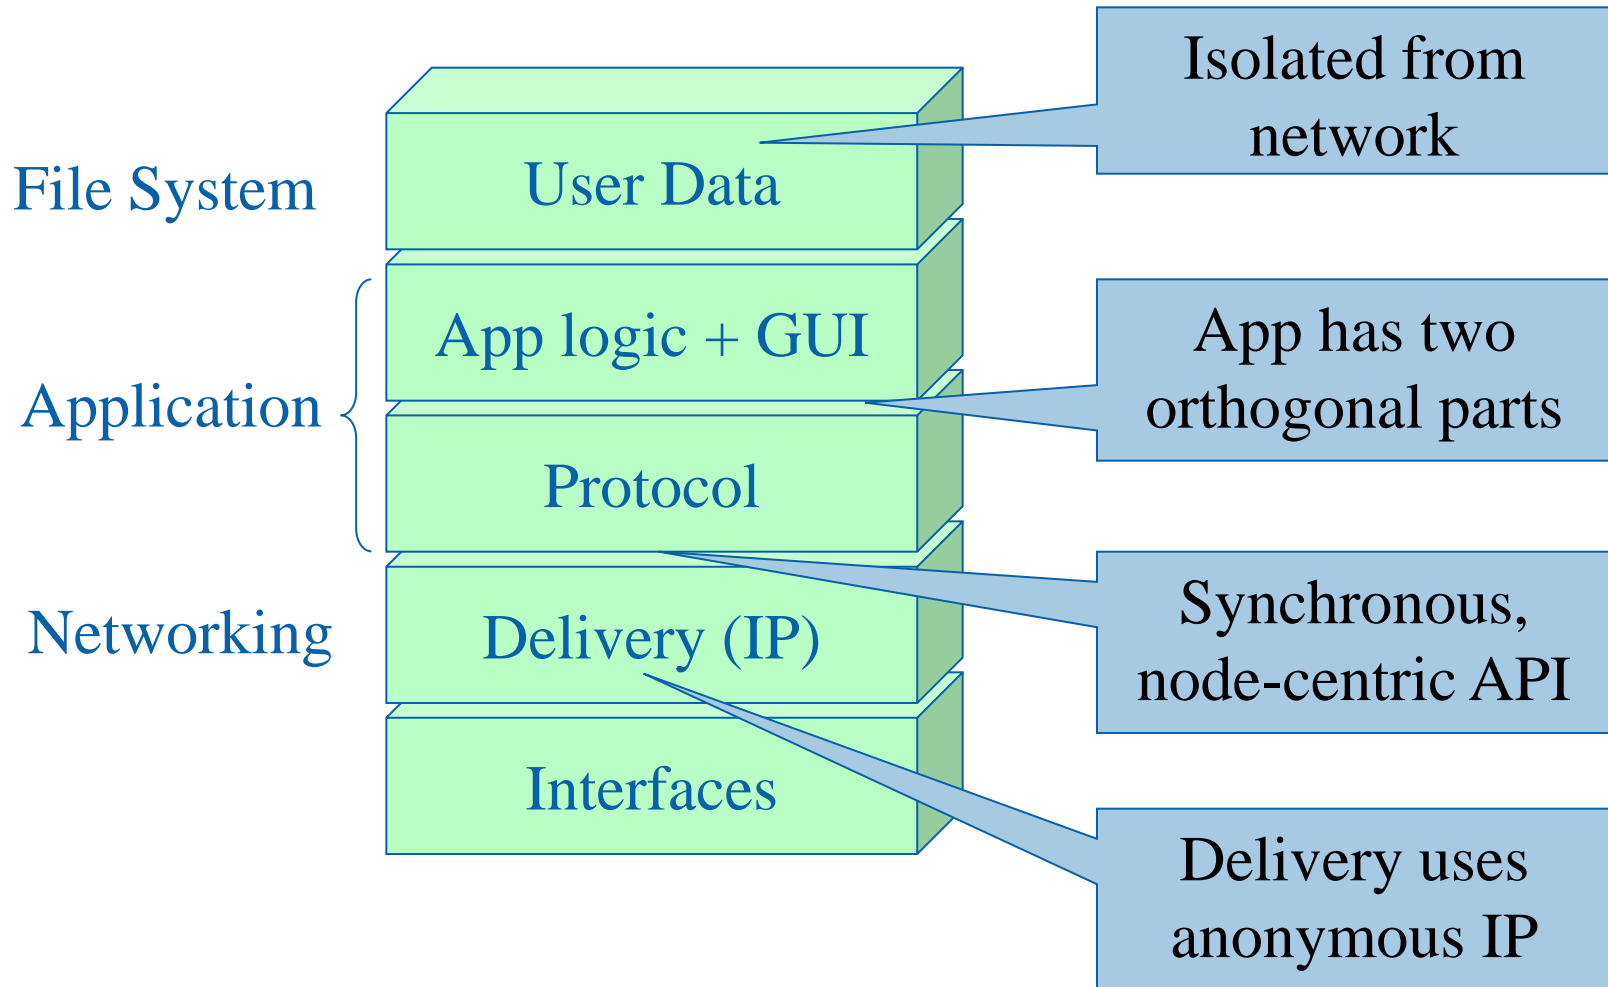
File System

Application

Networking

User Data

App logic + GUI

Protocol

Delivery (IP)

Interfaces

Isolated from network

App has two orthogonal parts

Synchronous, node-centric API

Delivery uses anonymous IP